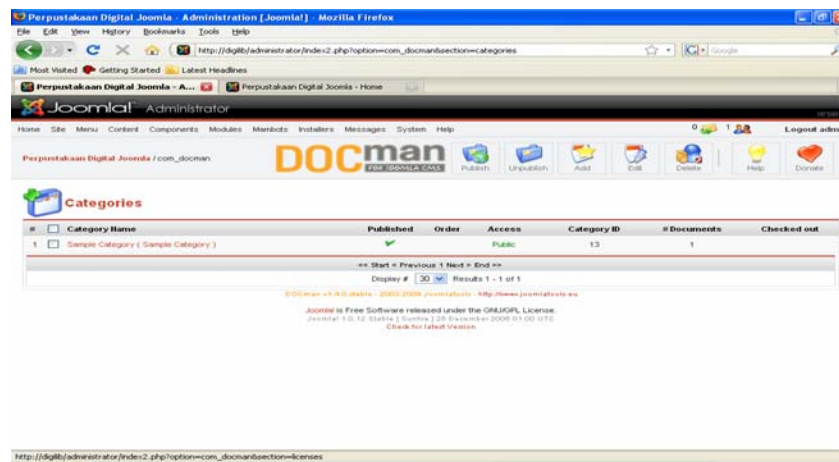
Perpustakaan Digital Joomla - Administration [Joomla!] - Mozilla Firefox
File Edit View History Bookmarks Tools Help
http://digilib/administrator/index2.php?option=com_docman&section=categories
Google
Most Visited Getting Started Latest Headlines
Perpustakaan Digital Joomla - A...
Perpustakaan Digital Joomla - Home
Joomla! Administrator
Home Site Menu Content Components Modules Mambots Installers Messages System Help
0 1 Logout adm
Perpustakaan Digital Joomla / com_docman
DOCman FOR JOOMLA CMS
Publish Unpublish Add Edit Delete Help Donate
Categories

| # | | Category Name | Published | Order | Access | Category ID | # Documents | Checked out |
|---|---|---|---|---|---|---|---|---|
| 1 | | Sample Category ( Sample Category ) | ✔ | | Public | 13 | 1 | |

<< Start < Previous 1 Next > End >>
Display # 30 Results 1 - 1 of 1
DOCman v1.4.0.stable - 2003-2009 Joomlatools - http://www.joomlatools.eu
Joomla! is Free Software released under the GNU/GPL License.
Joomla! 1.0.12 Stable [ Sunfire ] 25 December 2006 01:00 UTC
Check for latest Version
http://digilib/administrator/index2.php?option=com_docman&section=licenses